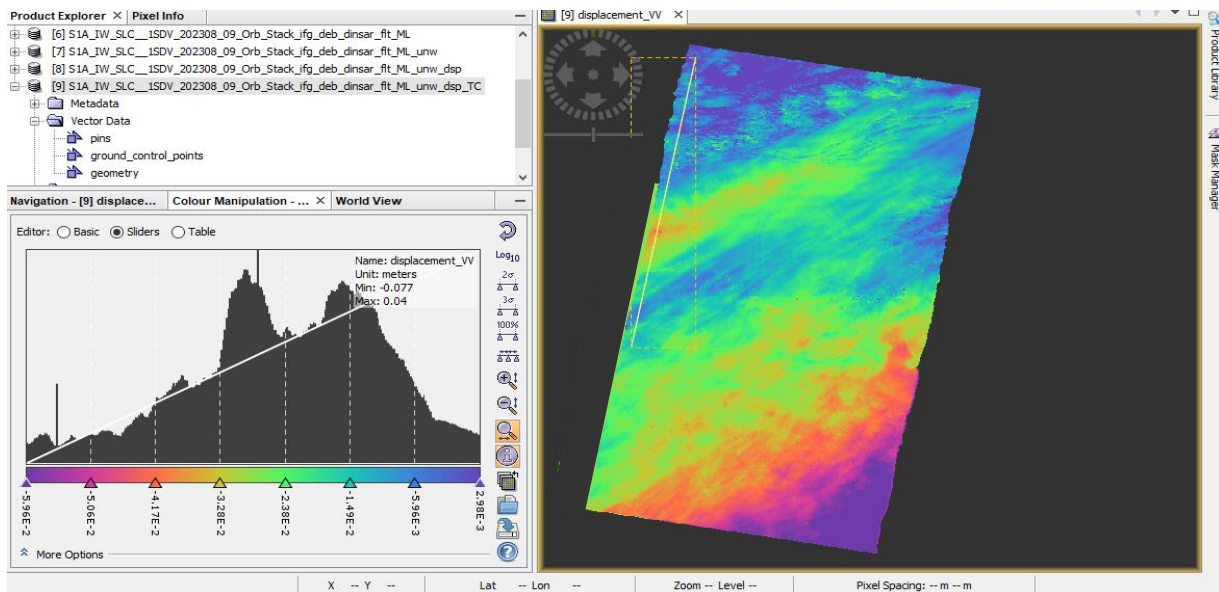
Product Explorer × Pixel Info

[6] S1A_IW_SLC__1SDV_202308_09_Orb_Stack_ifg_deb_dinsar_flt_ML
[7] S1A_IW_SLC__1SDV_202308_09_Orb_Stack_ifg_deb_dinsar_flt_ML_unw
[8] S1A_IW_SLC__1SDV_202308_09_Orb_Stack_ifg_deb_dinsar_flt_ML_unw_dsp
[9] S1A_IW_SLC__1SDV_202308_09_Orb_Stack_ifg_deb_dinsar_flt_ML_unw_dsp_TC
Metadata
Vector Data
pins
ground_control_points
geometry

Navigation - [9] displace... Colour Manipulation - ... × World View

Editor: Basic Sliders Table

Name: displacement_VV
Unit: meters
Min: -0.077
Max: 0.04

Log$_{10}$
2σ
3σ
100%

-5.96E-2
-5.06E-2
-4.17E-2
-3.28E-2
-2.38E-2
-1.49E-2
-5.96E-3
2.98E-3

More Options

[9] displacement_VV ×

Product Library
Mask Manager

X -- Y -- Lat -- Lon -- Zoom -- Level -- Pixel Spacing: -- m -- m